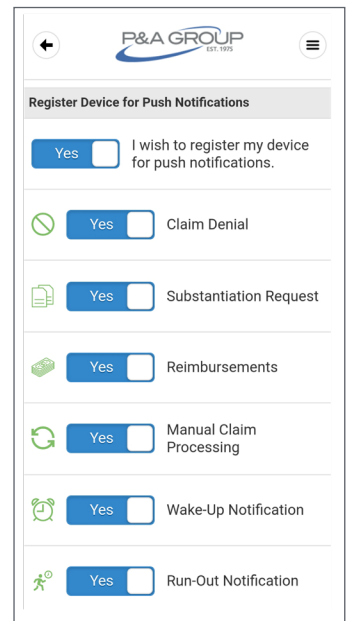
P&A GROUP
EST. 1975

Register Device for Push Notifications

Yes I wish to register my device for push notifications.

Yes Claim Denial

Yes Substantiation Request

Yes Reimbursements

Yes Manual Claim Processing

Yes Wake-Up Notification

Yes Run-Out Notification